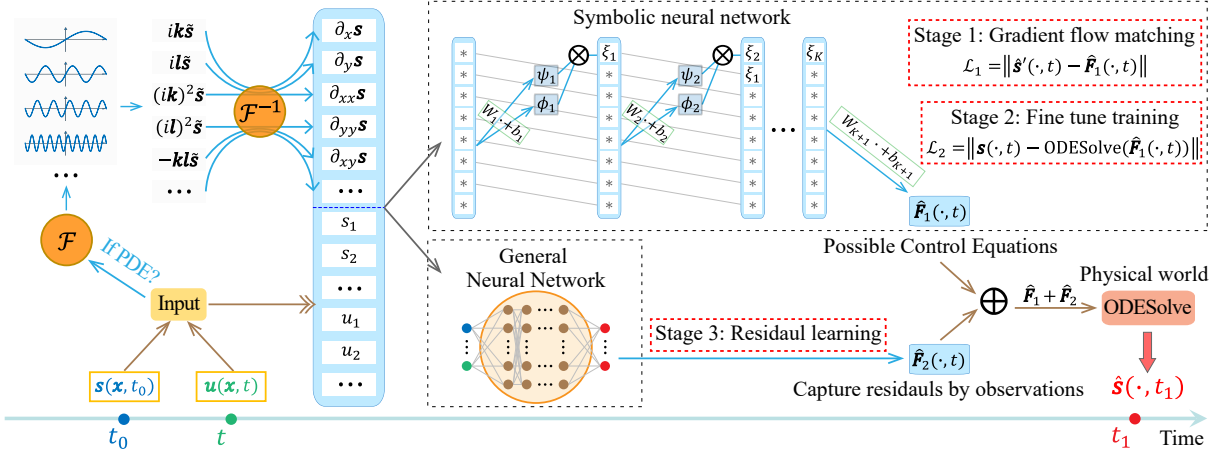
$i\boldsymbol{k}\tilde{\boldsymbol{s}}$
$i\boldsymbol{l}\tilde{\boldsymbol{s}}$
$(i\boldsymbol{k})^2\tilde{\boldsymbol{s}}$
$(i\boldsymbol{l})^2\tilde{\boldsymbol{s}}$
$-\boldsymbol{kl}\tilde{\boldsymbol{s}}$
…
$\mathcal{F}^{-1}$
…
$\mathcal{F}$
If PDE?
Input
$\boldsymbol{s}(\boldsymbol{x}, t_0)$
$\boldsymbol{u}(\boldsymbol{x}, t)$

$\partial_x \boldsymbol{s}$
$\partial_y \boldsymbol{s}$
$\partial_{xx} \boldsymbol{s}$
$\partial_{yy} \boldsymbol{s}$
$\partial_{xy} \boldsymbol{s}$
…
$s_1$
$s_2$
…
$u_1$
$u_2$
…

Symbolic neural network
$W_1 \cdot + b_1$
$\psi_1$
$\phi_1$
$\xi_1$
$W_2 \cdot + b_2$
$\psi_2$
$\phi_2$
$\xi_2$
$\xi_1$
…
$\xi_K$
$W_{K+1} \cdot + b_{K+1}$
$\hat{\boldsymbol{F}}_1(\cdot, t)$

Stage 1: Gradient flow matching
$\mathcal{L}_1 = \left\| \hat{\boldsymbol{s}}'(\cdot, t) - \hat{\boldsymbol{F}}_1(\cdot, t) \right\|$

Stage 2: Fine tune training
$\mathcal{L}_2 = \left\| \boldsymbol{s}(\cdot, t) - \text{ODESolve}(\hat{\boldsymbol{F}}_1(\cdot, t)) \right\|$

General Neural Network
Stage 3: Residaul learning
$\hat{\boldsymbol{F}}_2(\cdot, t)$
Possible Control Equations
$\oplus$
$\hat{\boldsymbol{F}}_1 + \hat{\boldsymbol{F}}_2$
Physical world
ODESolve
Capture residauls by observations
$\hat{\boldsymbol{s}}(\cdot, t_1)$

$t_0$
$t$
$t_1$
Time